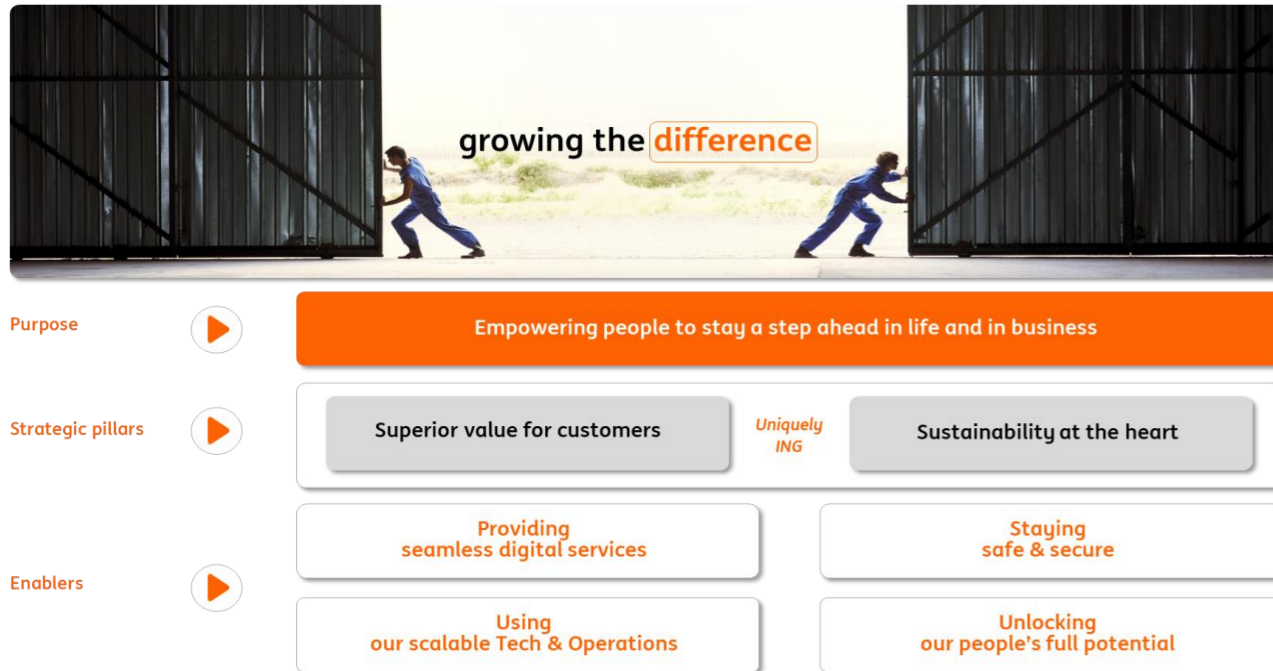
growing the difference

Purpose

Empowering people to stay a step ahead in life and in business

Strategic pillars

Superior value for customers

Uniquely ING

Sustainability at the heart

Enablers

Providing seamless digital services

Staying safe & secure

Using our scalable Tech & Operations

Unlocking our people's full potential